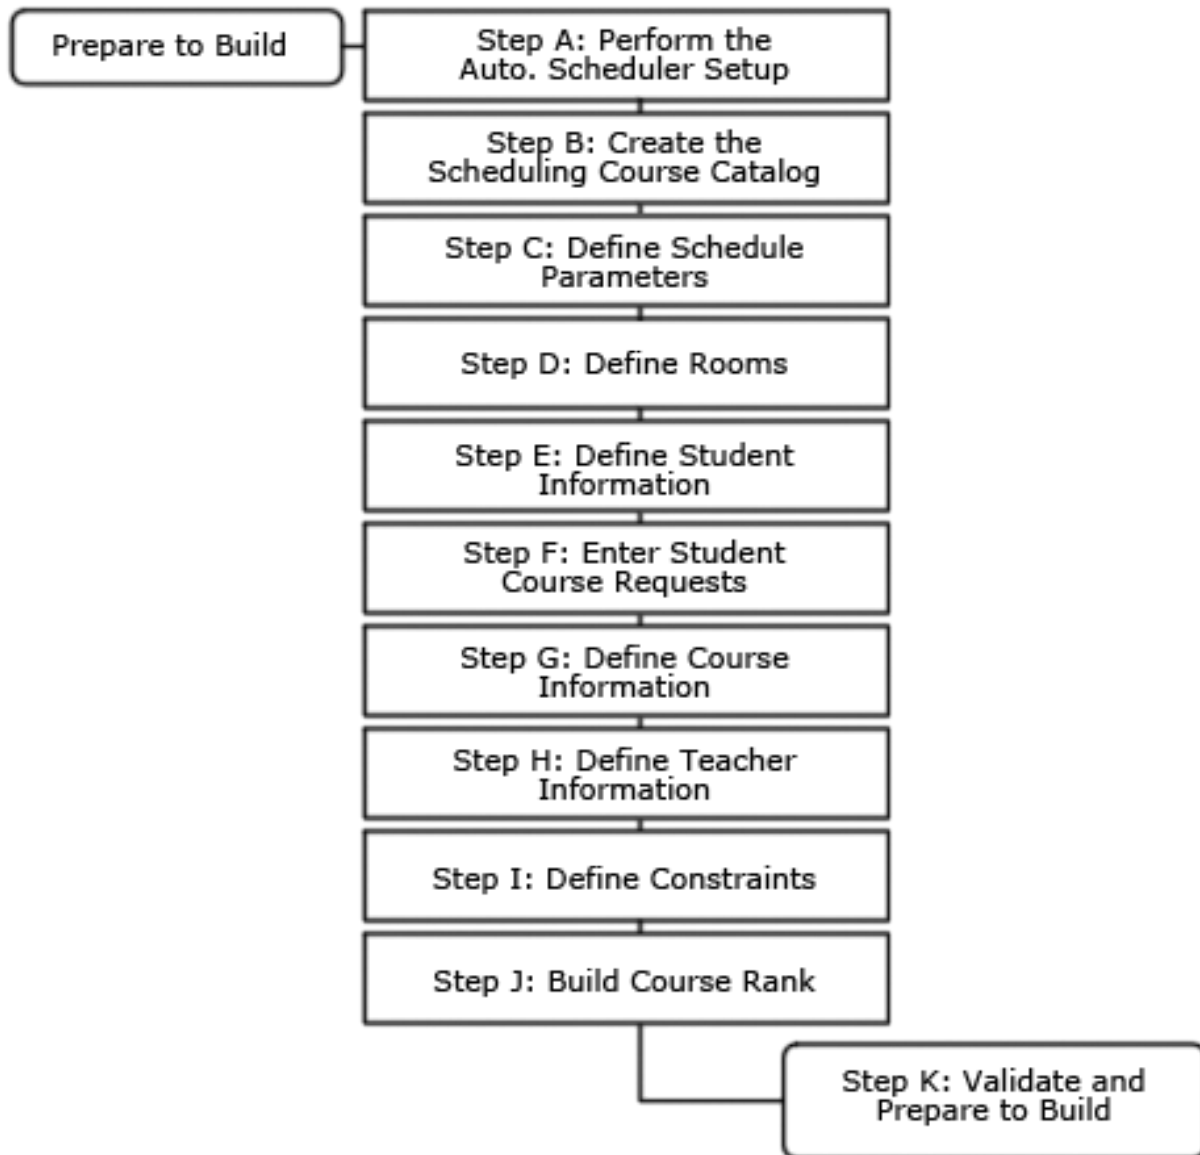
Prepare to Build

Step A: Perform the Auto. Scheduler Setup

Step B: Create the Scheduling Course Catalog

Step C: Define Schedule Parameters

Step D: Define Rooms

Step E: Define Student Information

Step F: Enter Student Course Requests

Step G: Define Course Information

Step H: Define Teacher Information

Step I: Define Constraints

Step J: Build Course Rank

Step K: Validate and Prepare to Build